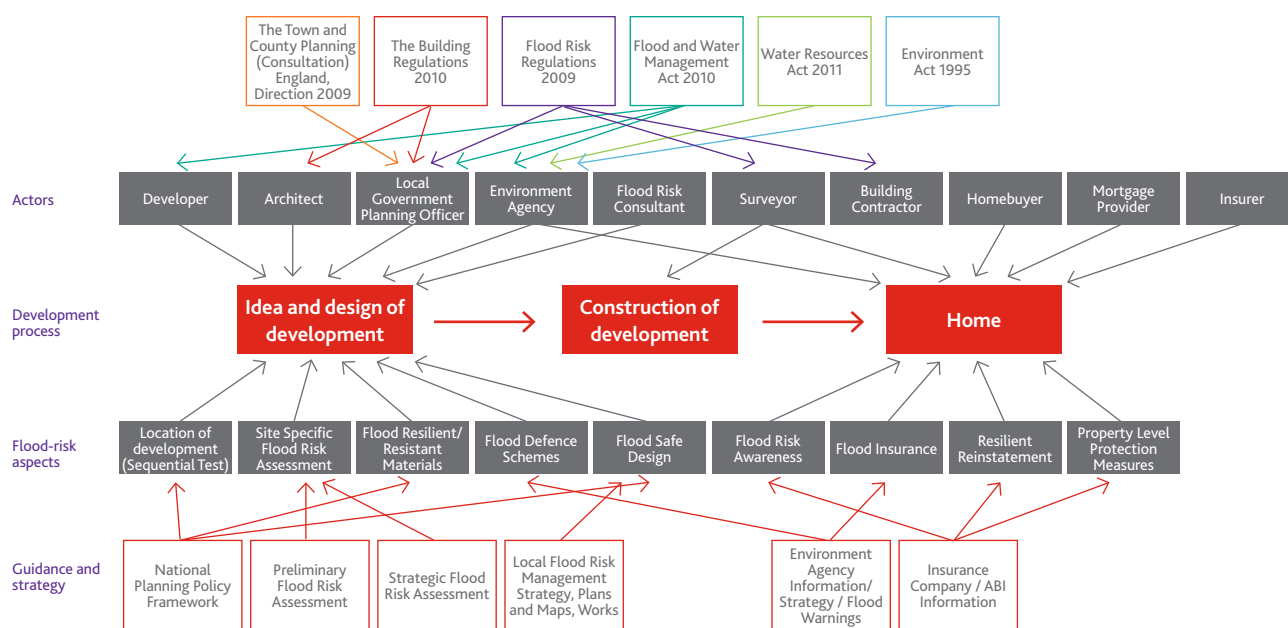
The Town and County Planning (Consultation) England, Direction 2009

The Building Regulations 2010

Flood Risk Regulations 2009

Flood and Water Management Act 2010

Water Resources Act 2011

Environment Act 1995

Actors

Developer

Architect

Local Government Planning Officer

Environment Agency

Flood Risk Consultant

Surveyor

Building Contractor

Homebuyer

Mortgage Provider

Insurer

Development process

Idea and design of development

Construction of development

Home

Flood-risk aspects

Location of development (Sequential Test)

Site Specific Flood Risk Assessment

Flood Resilient/ Resistant Materials

Flood Defence Schemes

Flood Safe Design

Flood Risk Awareness

Flood Insurance

Resilient Reinstatement

Property Level Protection Measures

Guidance and strategy

National Planning Policy Framework

Preliminary Flood Risk Assessment

Strategic Flood Risk Assessment

Local Flood Risk Management Strategy, Plans and Maps, Works

Environment Agency Information/ Strategy / Flood Warnings

Insurance Company / ABI Information